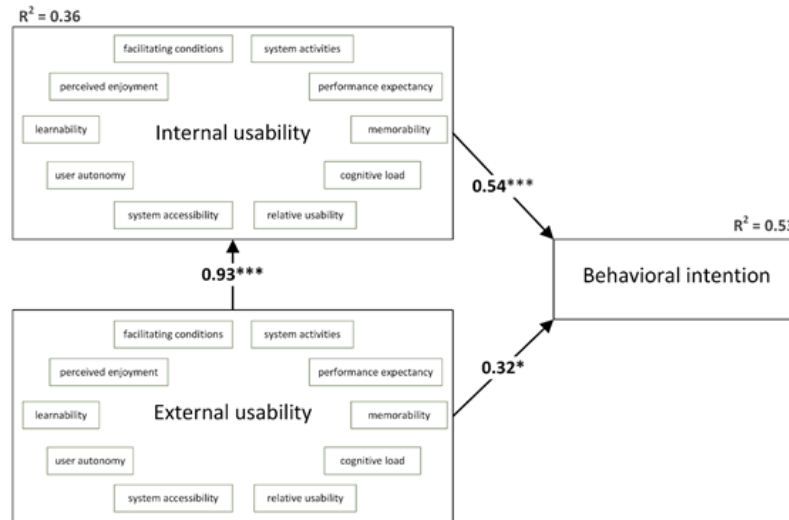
$R^2 = 0.36$

facilitating conditions

system activities

perceived enjoyment

performance expectancy

learnability

Internal usability

memorability

user autonomy

cognitive load

system accessibility

relative usability

0.54***

$R^2 = 0.5$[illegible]

Behavioral intention

0.93***

facilitating conditions

system activities

perceived enjoyment

performance expectancy

0.32*

learnability

External usability

memorability

user autonomy

cognitive load

system accessibility

relative usability